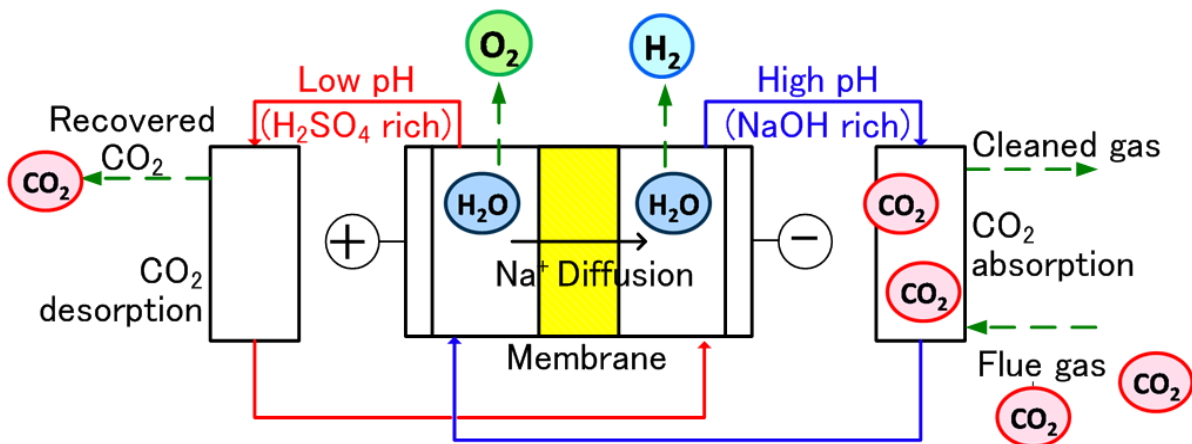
$O_2$

$H_2$

Low pH ($H_2SO_4$ rich)

High pH (NaOH rich)

Recovered $CO_2$

$CO_2$

Cleaned gas

$H_2O$

$H_2O$

$CO_2$

$CO_2$ absorption

$CO_2$ desorption

$Na^+$ Diffusion

$CO_2$

Membrane

Flue gas

$CO_2$

$CO_2$